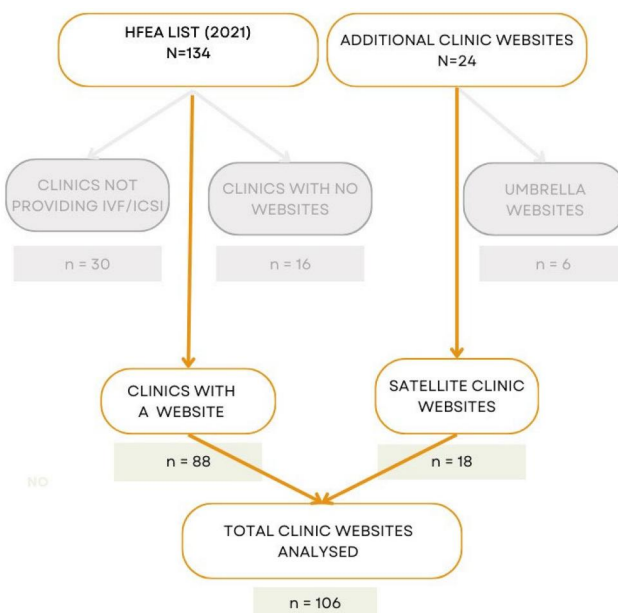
HFEA LIST (2021)
N=134

ADDITIONAL CLINIC WEBSITES
N=24

CLINICS NOT PROVIDING IVF/ICSI

n = 30

CLINICS WITH NO WEBSITES

n = 16

UMBRELLA WEBSITES

n = 6

CLINICS WITH A WEBSITE

n = 88

SATELLITE CLINIC WEBSITES

n = 18

NO

TOTAL CLINIC WEBSITES ANALYSED

n = 106